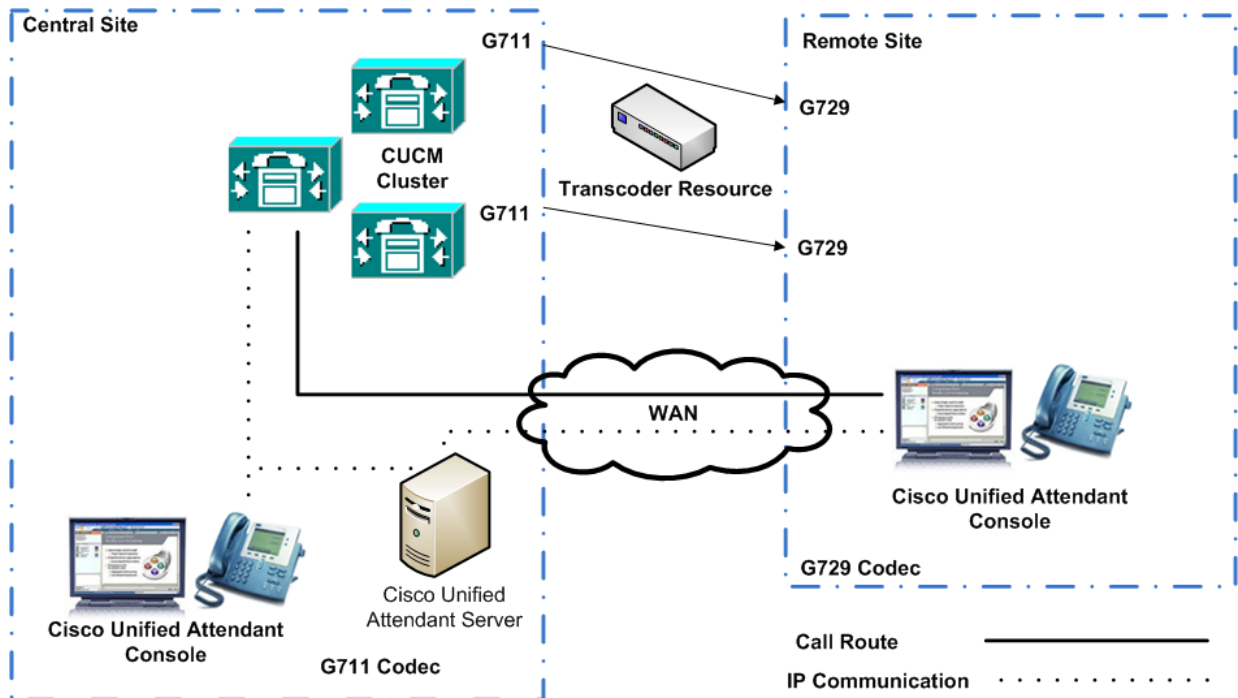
Central Site

G711

Remote Site

G729

CUCM Cluster

Transcoder Resource

G711

G729

WAN

Cisco Unified Attendant Console

Cisco Unified Attendant Server

Cisco Unified Attendant Console

G729 Codec

G711 Codec

Call Route

IP Communication